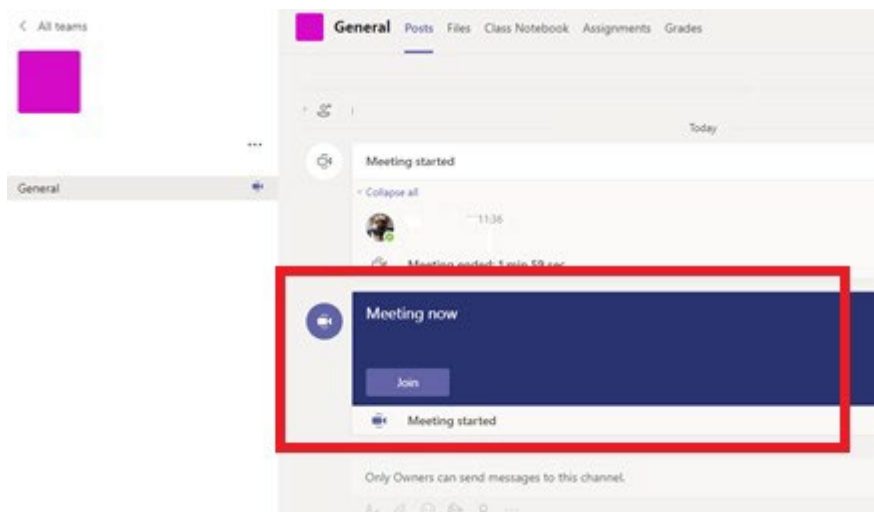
< All teams

...

General

General Posts Files Class Notebook Assignments Grades

Today

Meeting started

Collapse all

11:36

Meeting ended: 1 min 59 sec

Meeting now

Join

Meeting started

Only Owners can send messages to this channel.